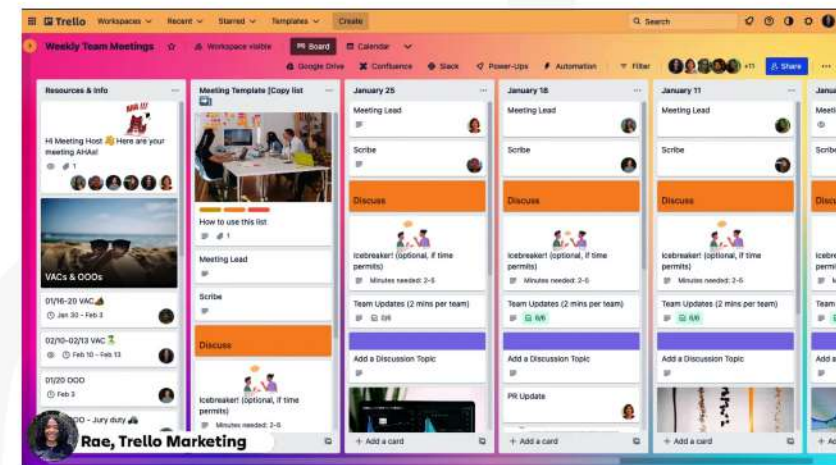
Trello Workspaces Recent Starred Templates Create

Search

Weekly Team Meetings Workspace visible Board Calendar

Google Drive Confluence Slack Power-Ups Automation Filter +11 Share

Resources & Info

Hi Meeting Host 👋 Here are your meeting AHA!

1

VACs & OOOs

01/16-20 VAC

Jan 30 - Feb 3

02/10-02/13 VAC

Feb 10 - Feb 13

01/20 OOO

Feb 3

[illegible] - Jury duty

Meeting Template [Copy list

How to use this list

1

Meeting Lead

Scribe

Discuss

Icebreaker! (optional, if time permits)

Minutes needed: 2-5

January 25

Meeting Lead

Scribe

Discuss

Icebreaker! (optional, if time permits)

Minutes needed: 2-5

Team Updates (2 mins per team)

0/6

Add a Discussion Topic

+ Add a card

January 18

Meeting Lead

Scribe

Discuss

Icebreaker! (optional, if time permits)

Minutes needed: 2-5

Team Updates (2 mins per team)

6/6

Add a Discussion Topic

PR Update

+ Add a card

January 11

Meeting Lead

Scribe

Discuss

Icebreaker! (optional, if time permits)

Minutes needed: 2-5

Team Updates (2 mins per team)

6/6

Add a Discussion Topic

+ Add a card

Janu

Meeti

Scribe

Discu

Icebr permi

Team

+ Ac

Rae, Trello Marketing